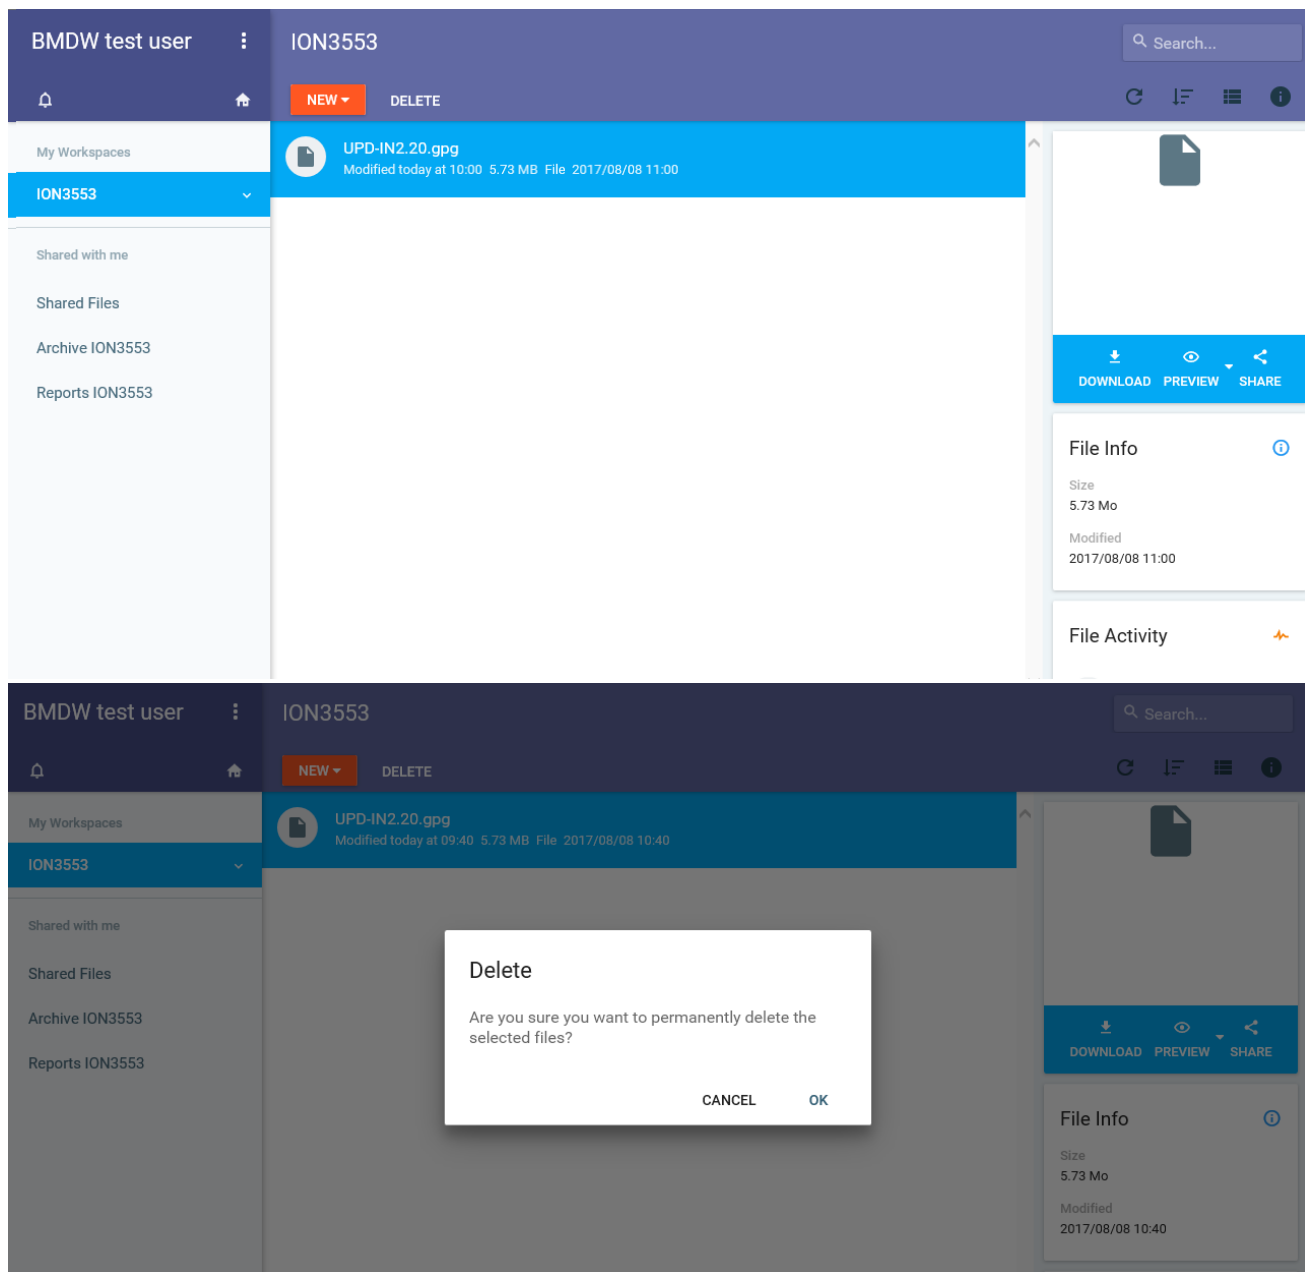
BMDW test user

ION3553

Search...

NEW

DELETE

My Workspaces

ION3553

Shared with me

Shared Files

Archive ION3553

Reports ION3553

UPD-IN2.20.gpg
Modified today at 10:00 5.73 MB File 2017/08/08 11:00

DOWNLOAD PREVIEW SHARE

File Info

Size
5.73 Mo

Modified
2017/08/08 11:00

File Activity

BMDW test user

ION3553

Search...

NEW

DELETE

My Workspaces

ION3553

Shared with me

Shared Files

Archive ION3553

Reports ION3553

UPD-IN2.20.gpg
Modified today at 09:40 5.73 MB File 2017/08/08 10:40

Delete

Are you sure you want to permanently delete the selected files?

CANCEL OK

DOWNLOAD PREVIEW SHARE

File Info

Size
5.73 Mo

Modified
2017/08/08 10:40